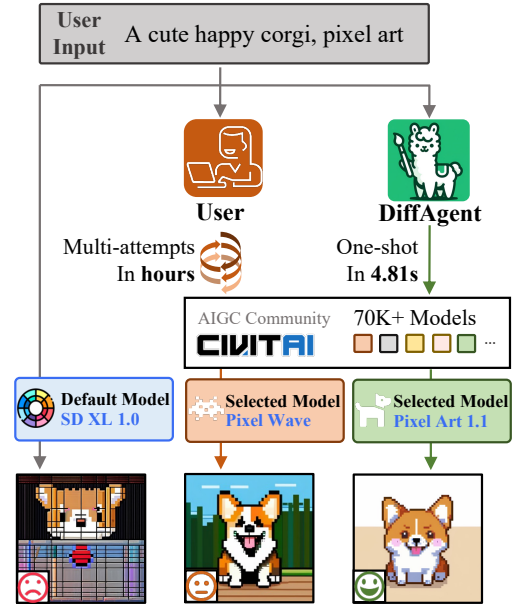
User Input A cute happy corgi, pixel art

User

DiffAgent

Multi-attempts In **hours**

One-shot In **4.81s**

AIGC Community CIVITAI

70K+ Models ...

Default Model SD XL 1.0

Selected Model Pixel Wave

Selected Model Pixel Art 1.1